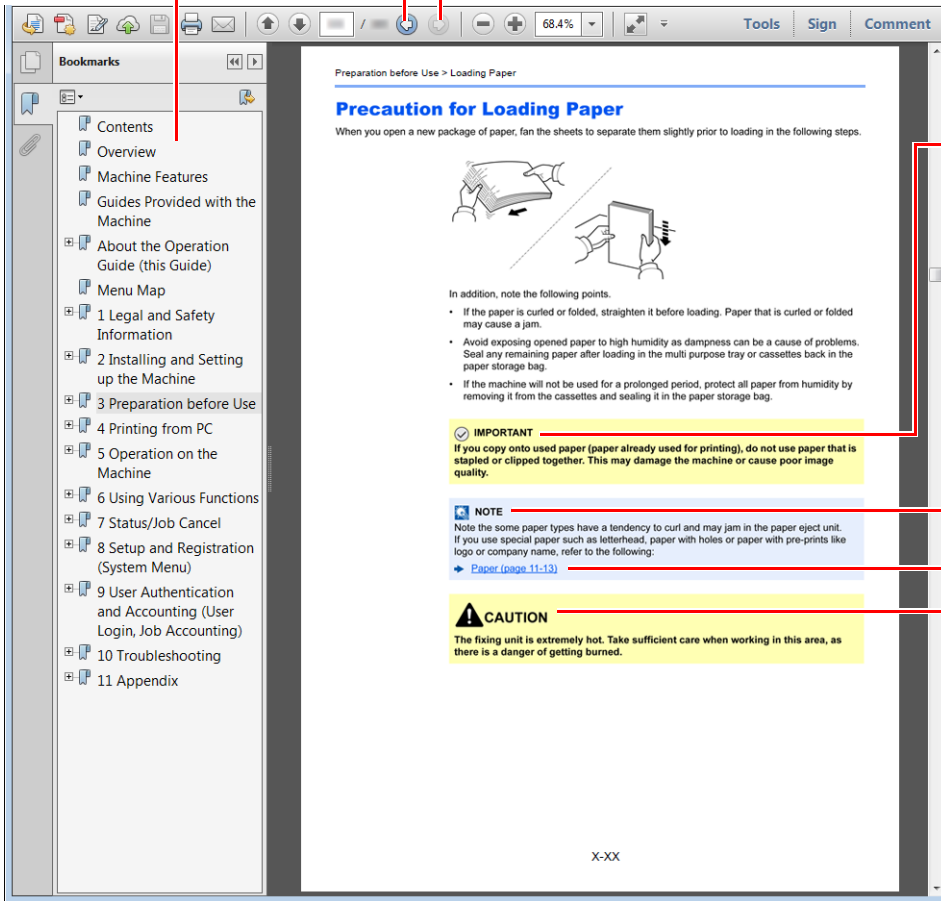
/ 68.4% Tools Sign Comment

Bookmarks

Contents
Overview
Machine Features
Guides Provided with the Machine
About the Operation Guide (this Guide)
Menu Map
1 Legal and Safety Information
2 Installing and Setting up the Machine
3 Preparation before Use
4 Printing from PC
5 Operation on the Machine
6 Using Various Functions
7 Status/Job Cancel
8 Setup and Registration (System Menu)
9 User Authentication and Accounting (User Login, Job Accounting)
10 Troubleshooting
11 Appendix

Preparation before Use > Loading Paper

Precaution for Loading Paper

When you open a new package of paper, fan the sheets to separate them slightly prior to loading in the following steps.

In addition, note the following points.

• If the paper is curled or folded, straighten it before loading. Paper that is curled or folded may cause a jam.

• Avoid exposing opened paper to high humidity as dampness can be a cause of problems. Seal any remaining paper after loading in the multi purpose tray or cassettes back in the paper storage bag.

• If the machine will not be used for a prolonged period, protect all paper from humidity by removing it from the cassettes and sealing it in the paper storage bag.

IMPORTANT

If you copy onto used paper (paper already used for printing), do not use paper that is stapled or clipped together. This may damage the machine or cause poor image quality.

NOTE

Note the some paper types have a tendency to curl and may jam in the paper eject unit. If you use special paper such as letterhead, paper with holes or paper with pre-prints like logo or company name, refer to the following:

Paper (page 11-13)

CAUTION

The fixing unit is extremely hot. Take sufficient care when working in this area, as there is a danger of getting burned.

X-XX